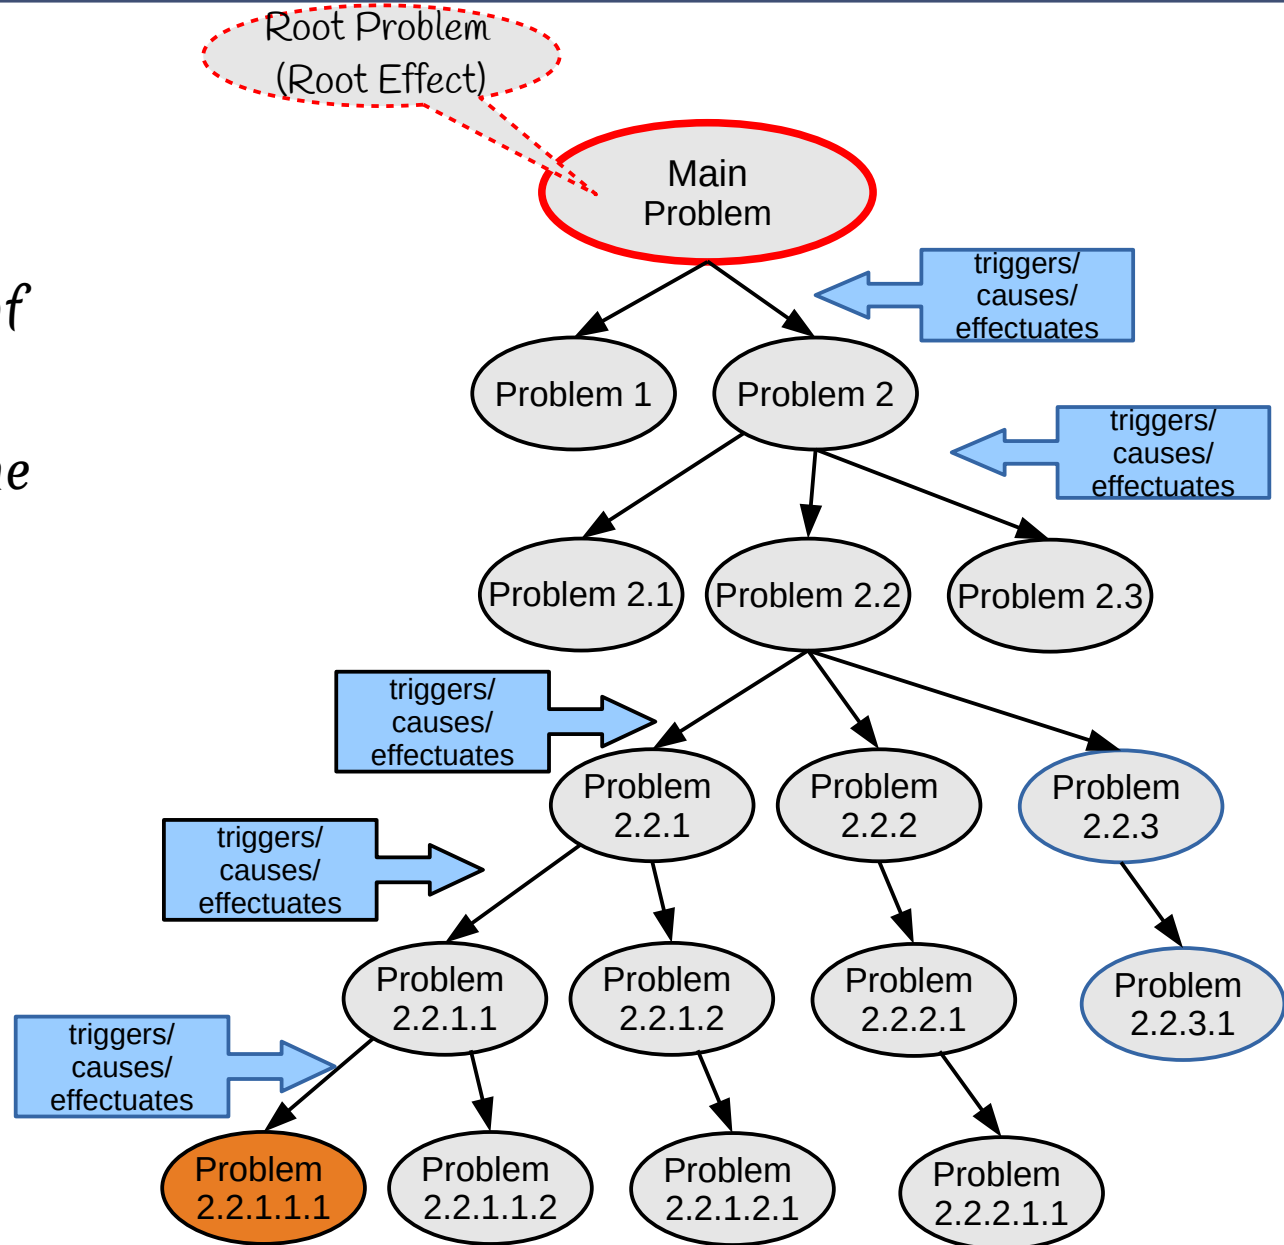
Root Problem (Root Effect)

Main Problem

triggers/ causes/ effectuates

Problem 1

Problem 2

triggers/ causes/ effectuates

f

e

Problem 2.1

Problem 2.2

Problem 2.3

triggers/ causes/ effectuates

Problem 2.2.1

Problem 2.2.2

Problem 2.2.3

triggers/ causes/ effectuates

Problem 2.2.1.1

Problem 2.2.1.2

Problem 2.2.2.1

Problem 2.2.3.1

triggers/ causes/ effectuates

Problem 2.2.1.1.1

Problem 2.2.1.1.2

Problem 2.2.1.2.1

Problem 2.2.2.1.1